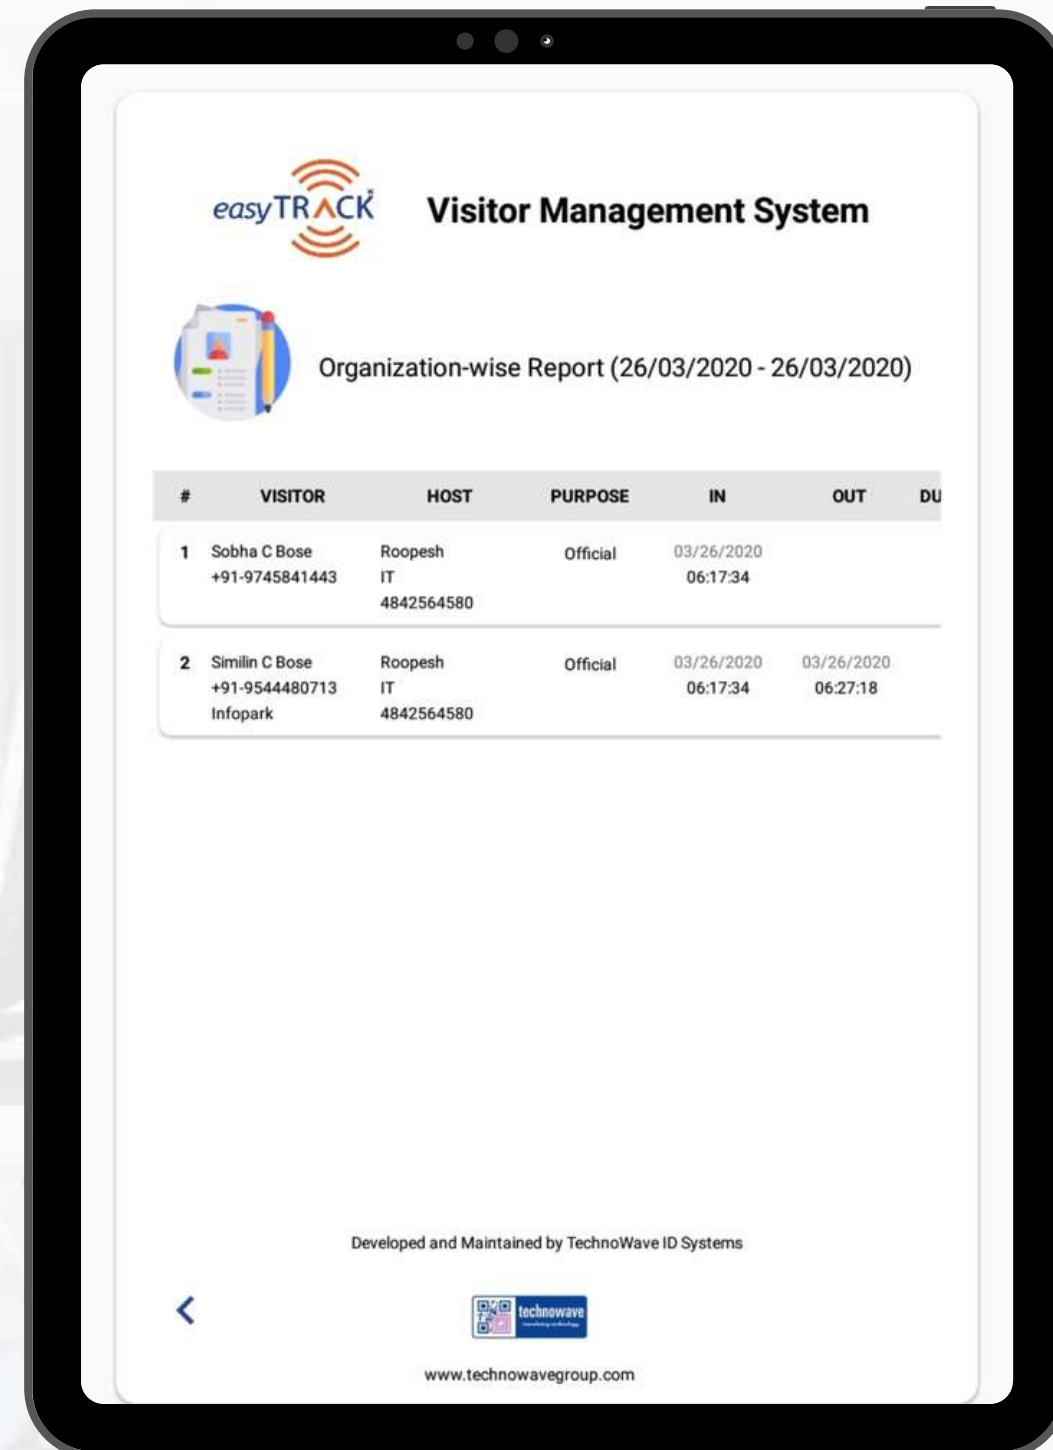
easyTRACK

Visitor Management System

Organization-wise Report (26/03/2020 - 26/03/2020)

| # | VISITOR | HOST | PURPOSE | IN | OUT | DU |
|---|---|---|---|---|---|---|
| 1 | Sobha C Bose +91-9745841443 | Roopesh IT 4842564580 | Official | 03/26/2020 06:17:34 | | |
| 2 | Similin C Bose +91-9544480713 Infopark | Roopesh IT 4842564580 | Official | 03/26/2020 06:17:34 | 03/26/2020 06:27:18 | |

Developed and Maintained by TechnoWave ID Systems

technowave

www.technowavegroup.com